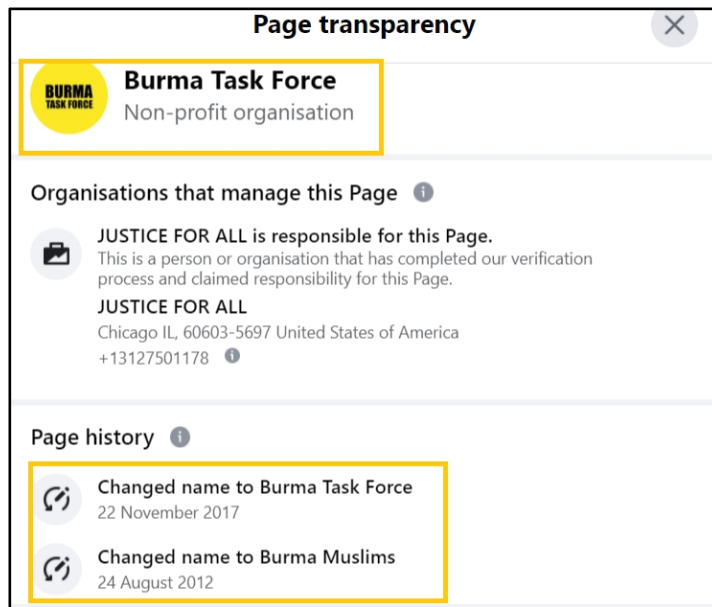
Page transparency

BURMA TASK FORCE

Burma Task Force
Non-profit organisation

Organisations that manage this Page

JUSTICE FOR ALL is responsible for this Page.
This is a person or organisation that has completed our verification process and claimed responsibility for this Page.

JUSTICE FOR ALL
Chicago IL, 60603-5697 United States of America
+13127501178

Page history

Changed name to Burma Task Force
22 November 2017

Changed name to Burma Muslims
24 August 2012